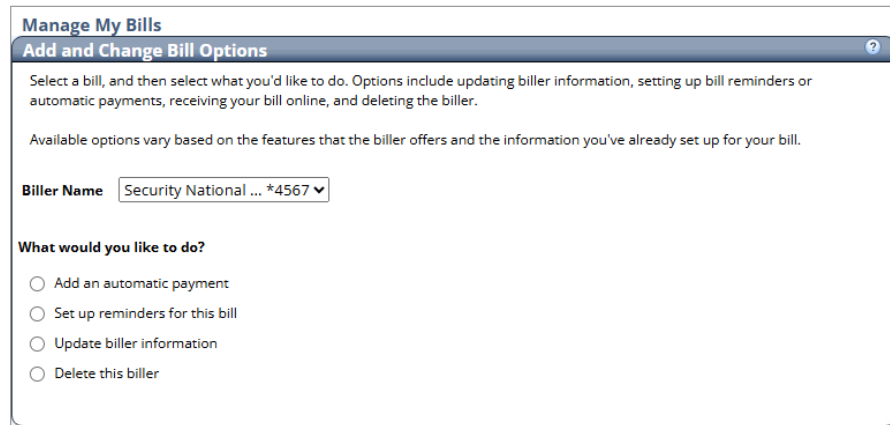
Manage My Bills

Add and Change Bill Options

?

Select a bill, and then select what you'd like to do. Options include updating biller information, setting up bill reminders or automatic payments, receiving your bill online, and deleting the biller.

Available options vary based on the features that the biller offers and the information you've already set up for your bill.

Biller Name Security National ... *4567

What would you like to do?

Add an automatic payment

Set up reminders for this bill

Update biller information

Delete this biller